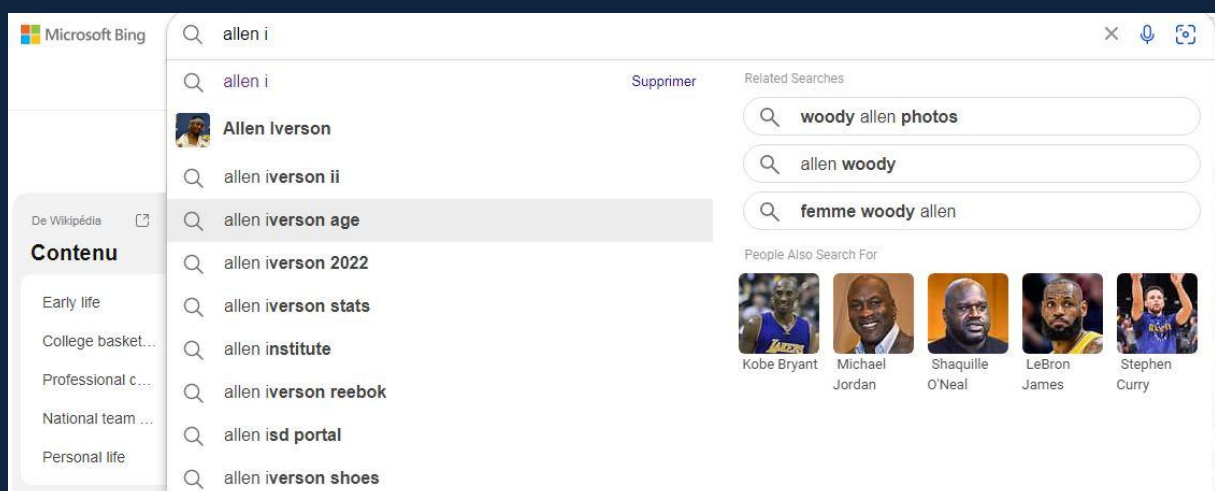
Microsoft Bing

allen i

allen i
Supprimer

Allen Iverson

allen iverson ii

allen iverson age

allen iverson 2022

allen iverson stats

allen institute

allen iverson reebok

allen isd portal

allen iverson shoes

Related Searches

woody allen photos

allen woody

femme woody allen

People Also Search For

Kobe Bryant

Michael Jordan

Shaquille O'Neal

LeBron James

Stephen Curry

De Wikipédia

Contenu

Early life

College basket...

Professional c...

National team ...

Personal life